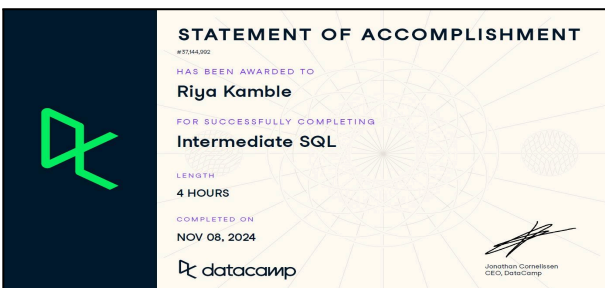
STATEMENT OF ACCOMPLISHMENT

#57,144,992

HAS BEEN AWARDED TO

Riya Kamble

FOR SUCCESSFULLY COMPLETING

Intermediate SQL

LENGTH

4 HOURS

COMPLETED ON

NOV 08, 2024

datacamp

Jonathan Cornelissen
CEO, DataCamp